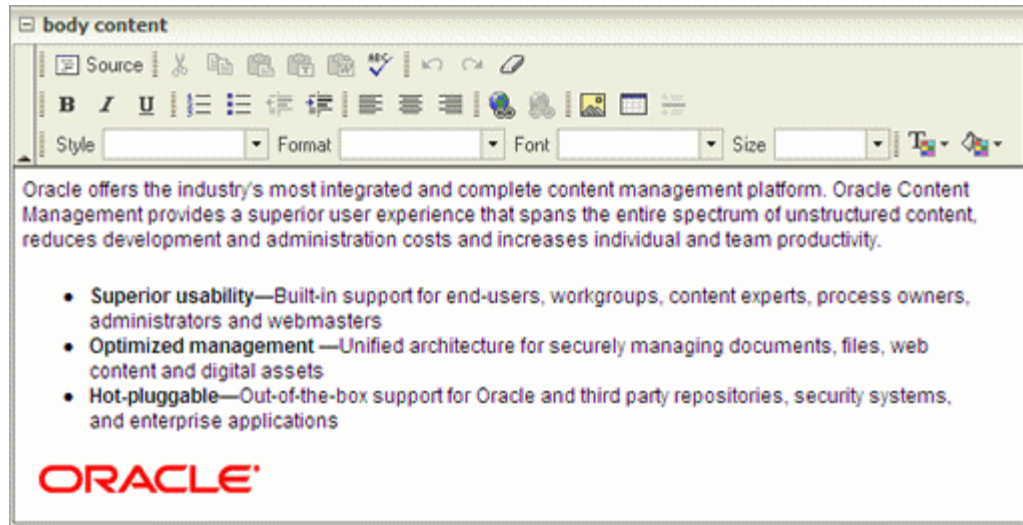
⊟ body content

Source

B I U

Style Format Font Size

Oracle offers the industry's most integrated and complete content management platform. Oracle Content Management provides a superior user experience that spans the entire spectrum of unstructured content, reduces development and administration costs and increases individual and team productivity.

- **Superior usability—**Built-in support for end-users, workgroups, content experts, process owners, administrators and webmasters
- **Optimized management —**Unified architecture for securely managing documents, files, web content and digital assets
- **Hot-pluggable—**Out-of-the-box support for Oracle and third party repositories, security systems, and enterprise applications

ORACLE®